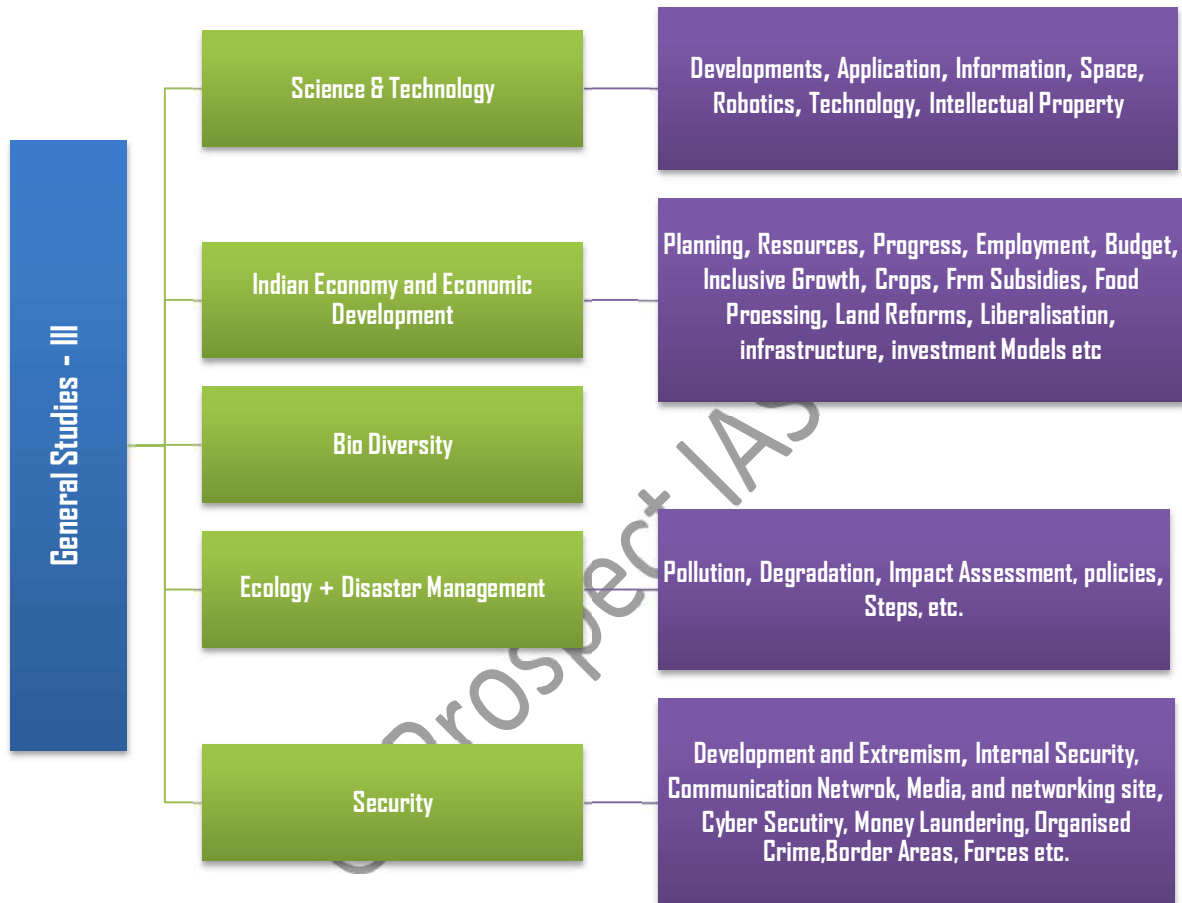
General Studies - III

Science & Technology

Developments, Application, Information, Space, Robotics, Technology, Intellectual Property

Indian Economy and Economic Development

Planning, Resources, Progress, Employment, Budget, Inclusive Growth, Crops, Frm Subsidies, Food Proessing, Land Reforms, Liberalisation, infrastructure, investment Models etc

Bio Diversity

Ecology + Disaster Management

Pollution, Degradation, Impact Assessment, policies, Steps, etc.

Security

Development and Extremism, Internal Security, Communication Netwrok, Media, and networking site, Cyber Secutiry, Money Laundering, Organised Crime,Border Areas, Forces etc.

Prospect IAS